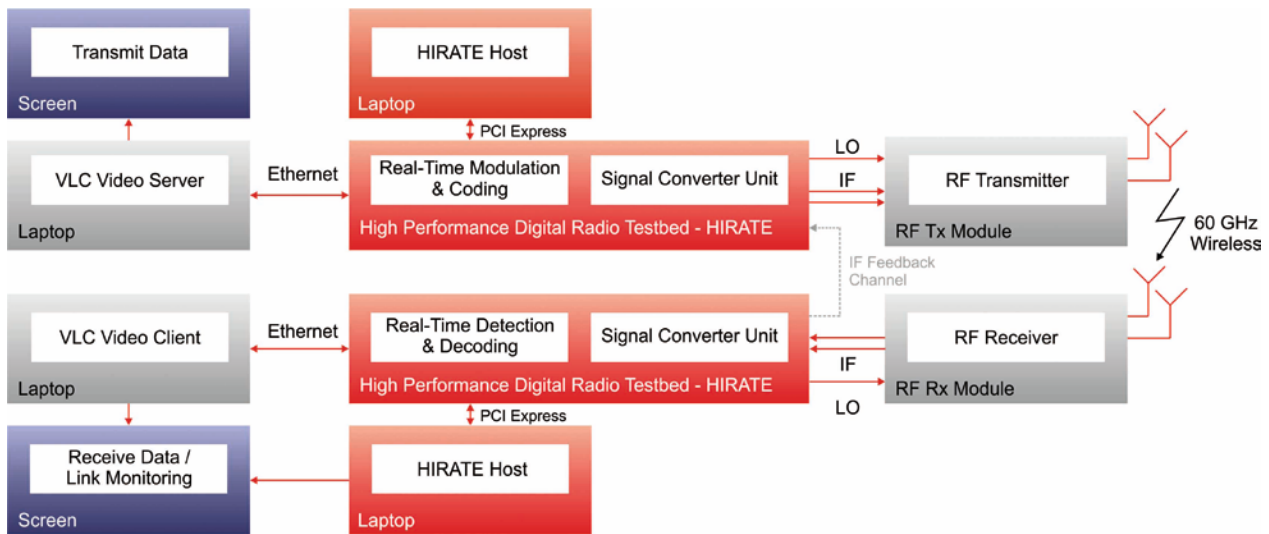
Transmit Data
Screen

HIRATE Host
Laptop

PCI Express

VLC Video Server
Laptop

Ethernet

Real-Time Modulation & Coding
Signal Converter Unit
High Performance Digital Radio Testbed - HIRATE

LO
IF

RF Transmitter
RF Tx Module

60 GHz Wireless

IF Feedback Channel

VLC Video Client
Laptop

Ethernet

Real-Time Detection & Decoding
Signal Converter Unit
High Performance Digital Radio Testbed - HIRATE

RF Receiver
RF Rx Module

IF
LO

PCI Express

Receive Data / Link Monitoring
Screen

HIRATE Host
Laptop